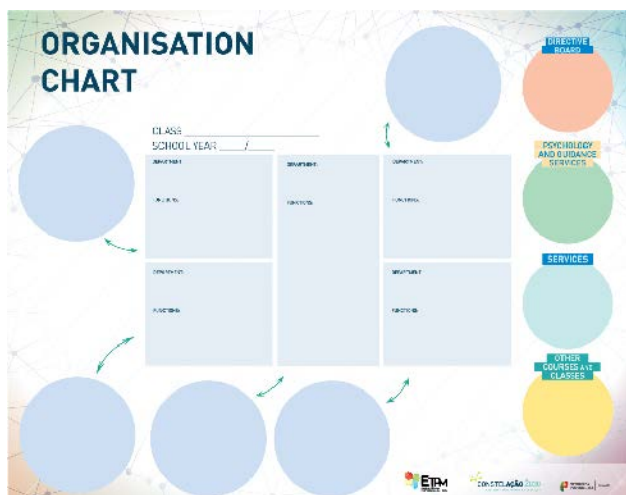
ORGANISATION CHART

CLASS ____________________
SCHOOL YEAR _____/_____

DEPARTMENT:

FUNCTIONS:

DEPARTMENT:

FUNCTIONS:

DEPARTMENT:

FUNCTIONS:

DEPARTMENT:

FUNCTIONS:

DEPARTMENT:

FUNCTIONS:

DIRECTIVE BOARD

PSYCHOLOGY AND GUIDANCE SERVICES

SERVICES

OTHER COURSES AND CLASSES

ETPM

CONSTELAÇÃO 2020

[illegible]